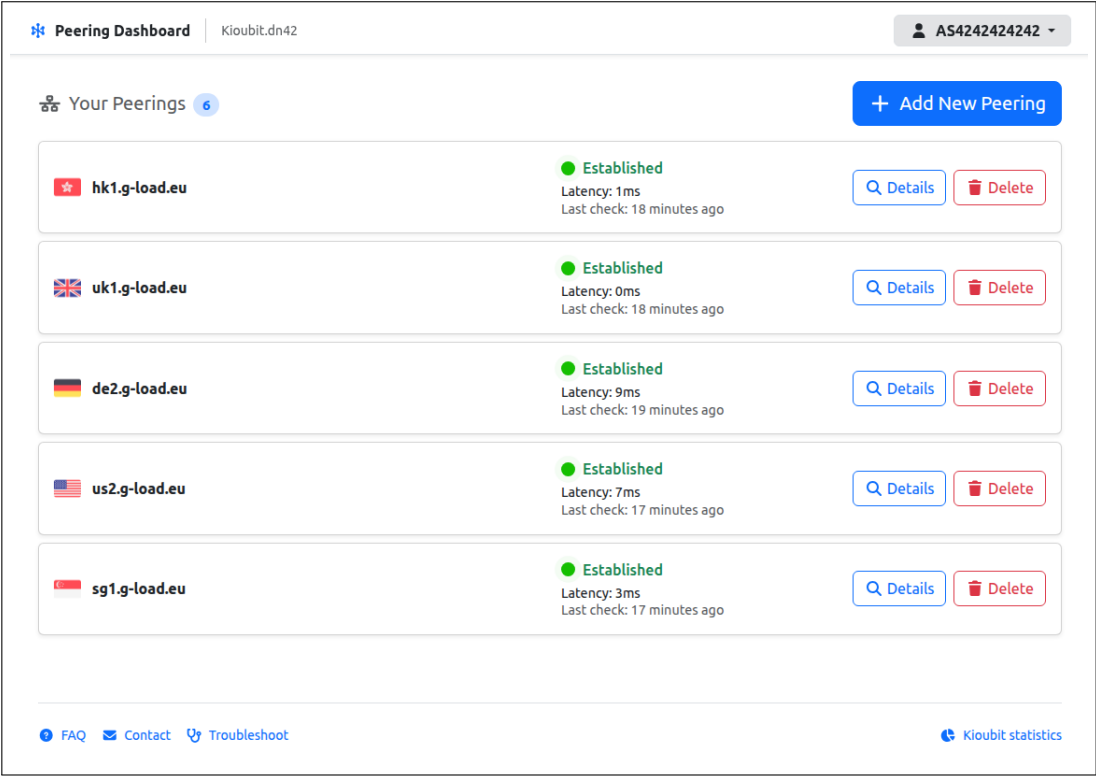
Peering Dashboard | Kioubit.dn42

AS4242424242

Your Peerings 6

+ Add New Peering

hk1.g-load.eu
Established
Latency: 1ms
Last check: 18 minutes ago
Details Delete

uk1.g-load.eu
Established
Latency: 0ms
Last check: 18 minutes ago
Details Delete

de2.g-load.eu
Established
Latency: 9ms
Last check: 19 minutes ago
Details Delete

us2.g-load.eu
Established
Latency: 7ms
Last check: 17 minutes ago
Details Delete

sg1.g-load.eu
Established
Latency: 3ms
Last check: 17 minutes ago
Details Delete

FAQ Contact Troubleshoot

Kioubit statistics